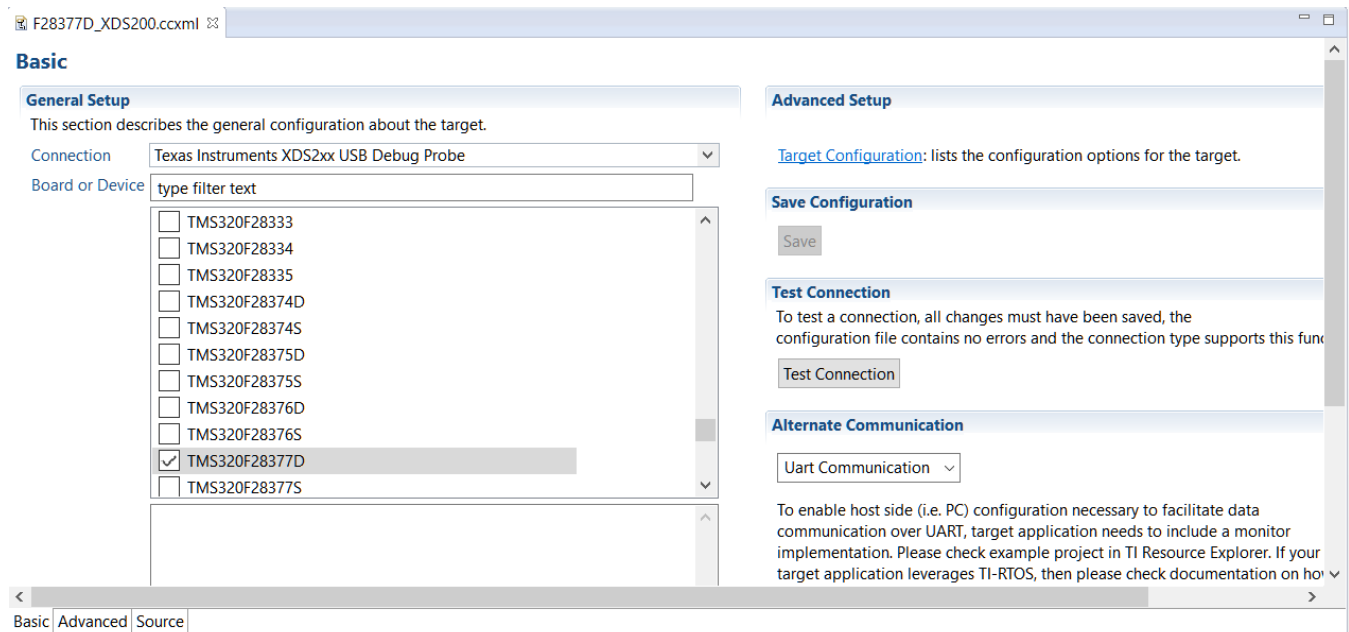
F28377D_XDS200.ccxml ☒

Basic

General Setup
This section describes the general configuration about the target.

Connection Texas Instruments XDS2xx USB Debug Probe

Board or Device type filter text

TMS320F28333
TMS320F28334
TMS320F28335
TMS320F28374D
TMS320F28374S
TMS320F28375D
TMS320F28375S
TMS320F28376D
TMS320F28376S
TMS320F28377D
TMS320F28377S

Advanced Setup

Target Configuration: lists the configuration options for the target.

Save Configuration

Save

Test Connection
To test a connection, all changes must have been saved, the configuration file contains no errors and the connection type supports this func

Test Connection

Alternate Communication

Uart Communication

To enable host side (i.e. PC) configuration necessary to facilitate data communication over UART, target application needs to include a monitor implementation. Please check example project in TI Resource Explorer. If your target application leverages TI-RTOS, then please check documentation on how

Basic Advanced Source